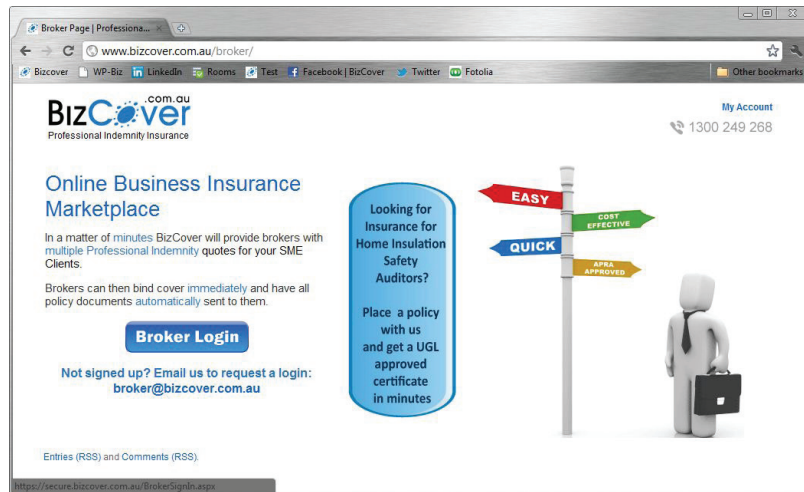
Broker Page | Professiona... ×

www.bizcover.com.au/broker/

Bizcover WP-Biz LinkedIn Rooms Test Facebook | BizCover Twitter Fotolia Other bookmarks

BizCover .com.au
Professional Indemnity Insurance

My Account
1300 249 268

Online Business Insurance Marketplace

In a matter of minutes BizCover will provide brokers with multiple Professional Indemnity quotes for your SME Clients.

Brokers can then bind cover immediately and have all policy documents automatically sent to them.

Broker Login

Not signed up? Email us to request a login: broker@bizcover.com.au

Looking for Insurance for Home Insulation Safety Auditors?

Place a policy with us and get a UGL approved certificate in minutes

EASY
COST EFFECTIVE
QUICK
APRA APPROVED

Entries (RSS) and Comments (RSS).

https://secure.bizcover.com.au/BrokerSignIn.aspx